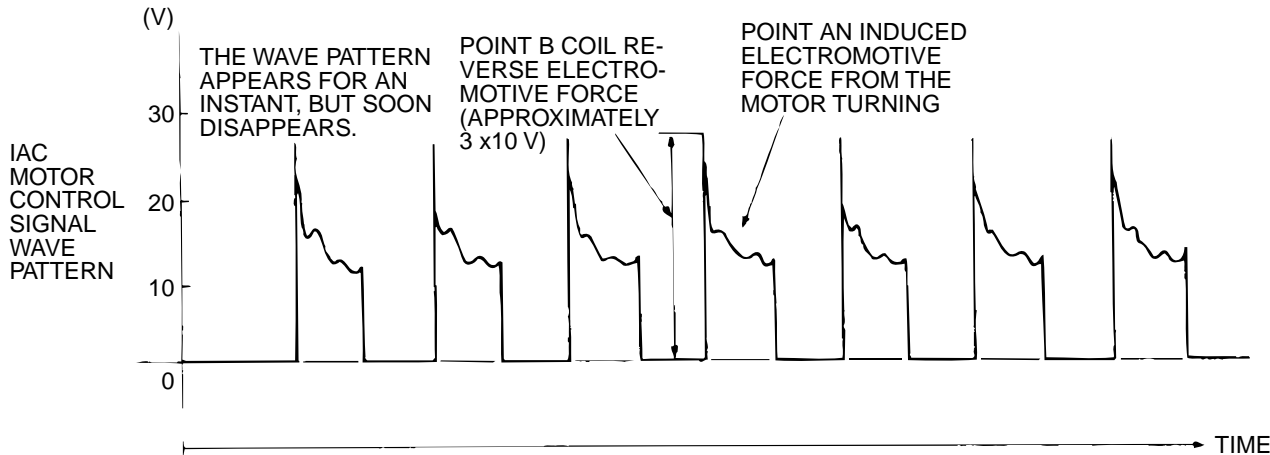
(V)

30

20

10

0

IAC MOTOR CONTROL SIGNAL WAVE PATTERN

THE WAVE PATTERN APPEARS FOR AN INSTANT, BUT SOON DISAPPEARS.

POINT B COIL REVERSE ELECTROMOTIVE FORCE (APPROXIMATELY 3 x10 V)

POINT AN INDUCED ELECTROMOTIVE FORCE FROM THE MOTOR TURNING

TIME